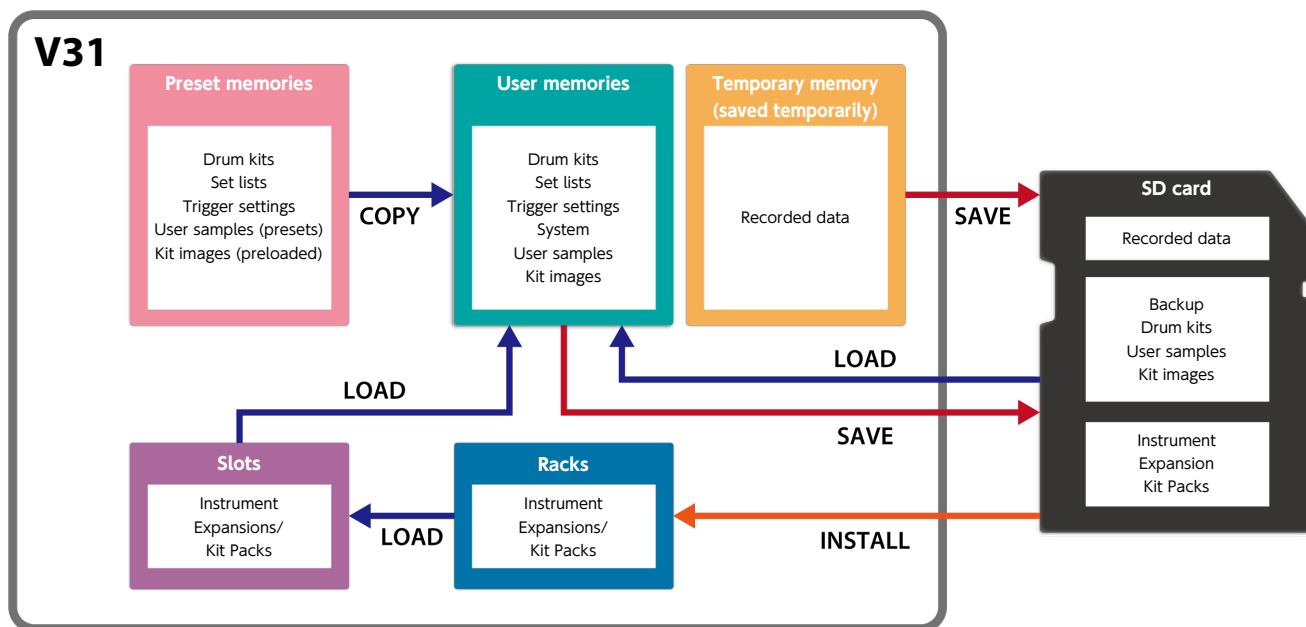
V31

Preset memories

Drum kits
Set lists
Trigger settings
User samples (presets)
Kit images (preloaded)

COPY

User memories

Drum kits
Set lists
Trigger settings
System
User samples
Kit images

Temporary memory (saved temporarily)

Recorded data

SAVE

SD card

Recorded data

Backup
Drum kits
User samples
Kit images

Instrument
Expansion
Kit Packs

LOAD

LOAD

SAVE

Slots

Instrument
Expansions/
Kit Packs

LOAD

Racks

Instrument
Expansions/
Kit Packs

INSTALL